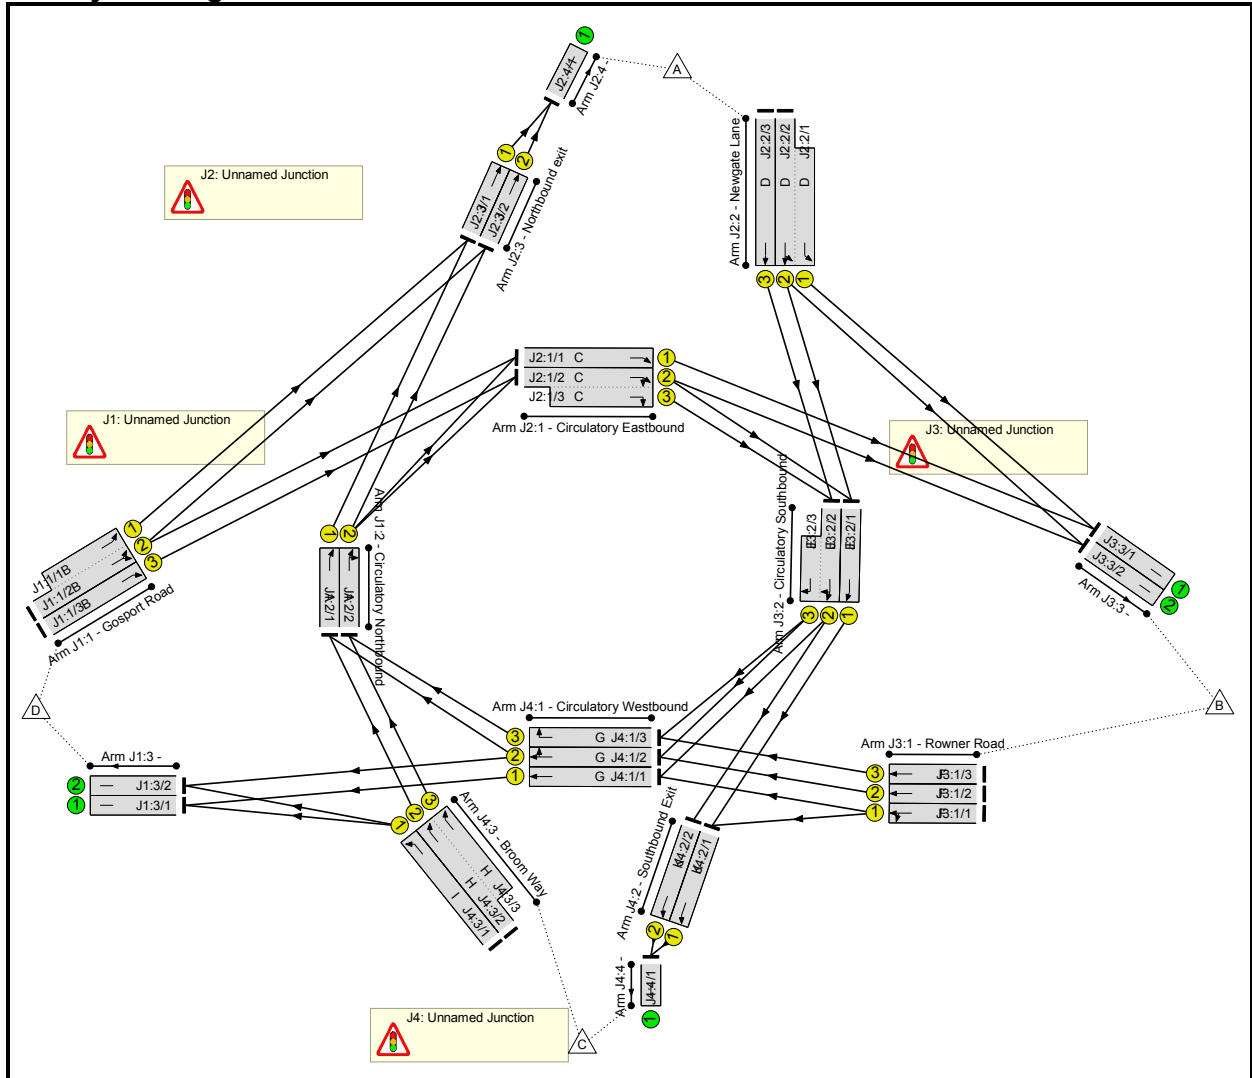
J2: Unnamed Junction

J2:4/1
Arm J2:4 -
1
A

Arm J2:2 - Newgate Lane
J2:2/3
J2:2/2
J2:2/1
D
D
D
3
2
1

J2:3/1
J2:3/2
Arm J2:3 - Northbound exit
1
2

J2:1/1 C
J2:1/2 C
J2:1/3 C
1
2
3
Arm J2:1 - Circulatory Eastbound

J1: Unnamed Junction

J3: Unnamed Junction

J1:1/1B
J1:1/2B
J1:1/3B
Arm J1:1 - Gosport Road
1
2
3

J1:2/1
J1:2/2
Arm J1:2 - Circulatory Northbound
1
2

J3:2/3
J3:2/2
J3:2/1
Arm J3:2 - Circulatory Southbound
3
2
1

J3:3/1
J3:3/2
Arm J3:3 -
1
2

D

B

Arm J1:3 -
J1:3/2
J1:3/1
2
1

Arm J4:1 - Circulatory Westbound
G J4:1/3
G J4:1/2
G J4:1/1
3
2
1

Arm J3:1 - Rowner Road
J3:1/3
J3:1/2
J3:1/1
3
2
1

Arm J4:3 - Broom Way
H J4:3/3
H J4:3/2
I J4:3/1
1
2
3

Arm J4:2 - Southbound Exit
J4:2/2
J4:2/1
2
1

Arm J4:4 -
J4:4/1
1

J4: Unnamed Junction

C